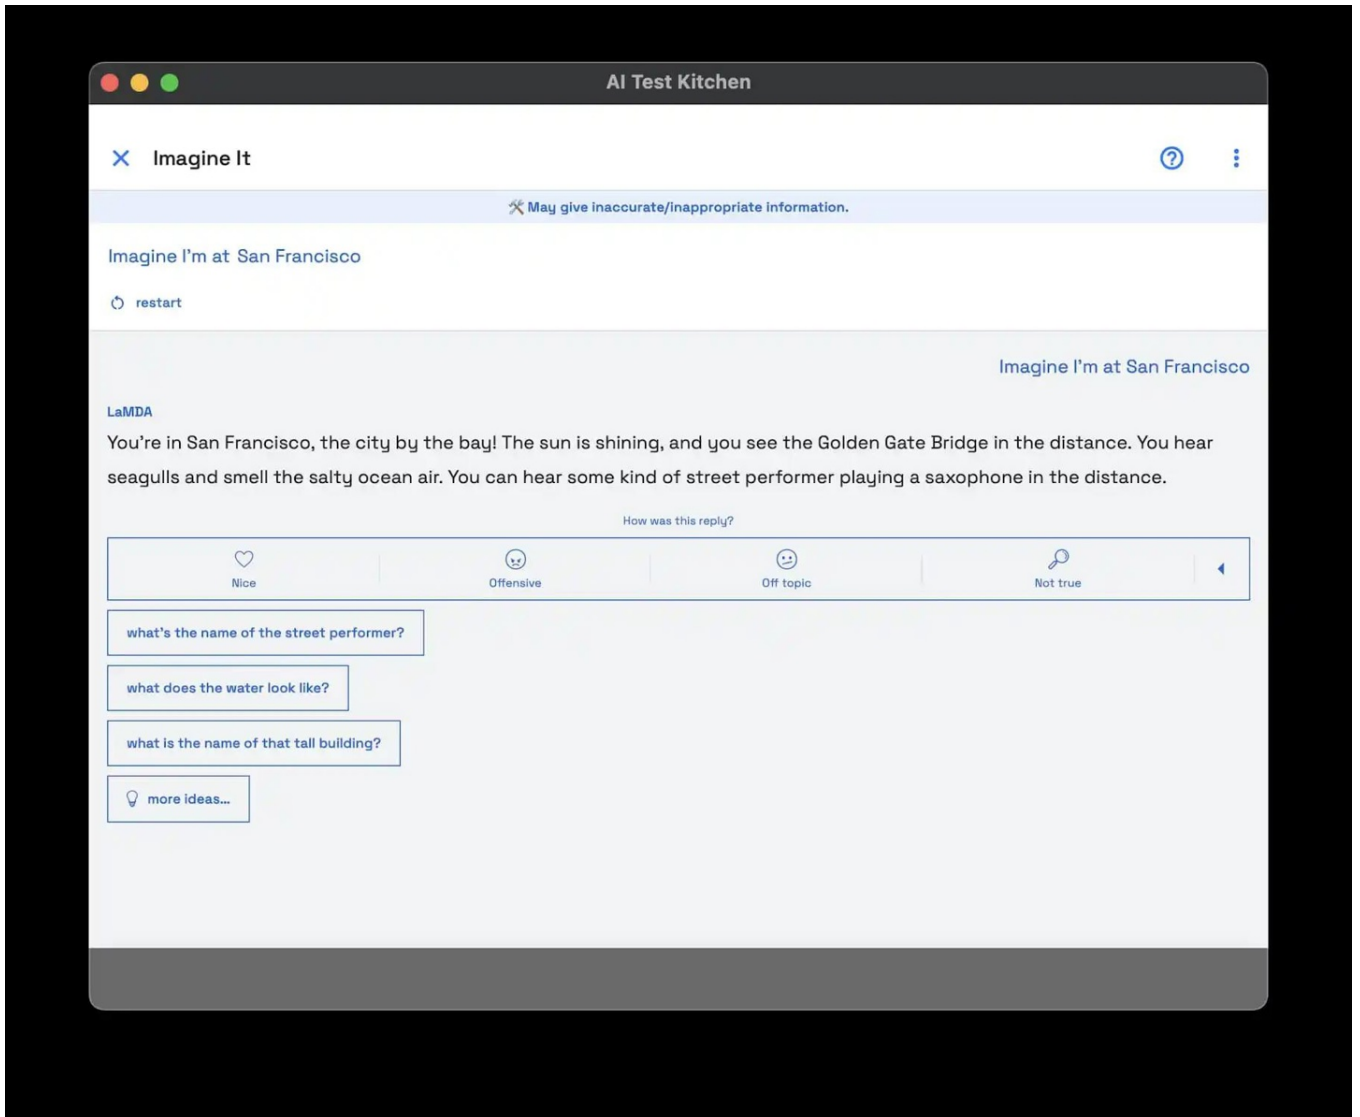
AI Test Kitchen

Imagine It

May give inaccurate/inappropriate information.

Imagine I'm at San Francisco

restart

Imagine I'm at San Francisco

LaMDA

You're in San Francisco, the city by the bay! The sun is shining, and you see the Golden Gate Bridge in the distance. You hear seagulls and smell the salty ocean air. You can hear some kind of street performer playing a saxophone in the distance.

How was this reply?

Nice

Offensive

Off topic

Not true

what's the name of the street performer?

what does the water look like?

what is the name of that tall building?

more ideas...